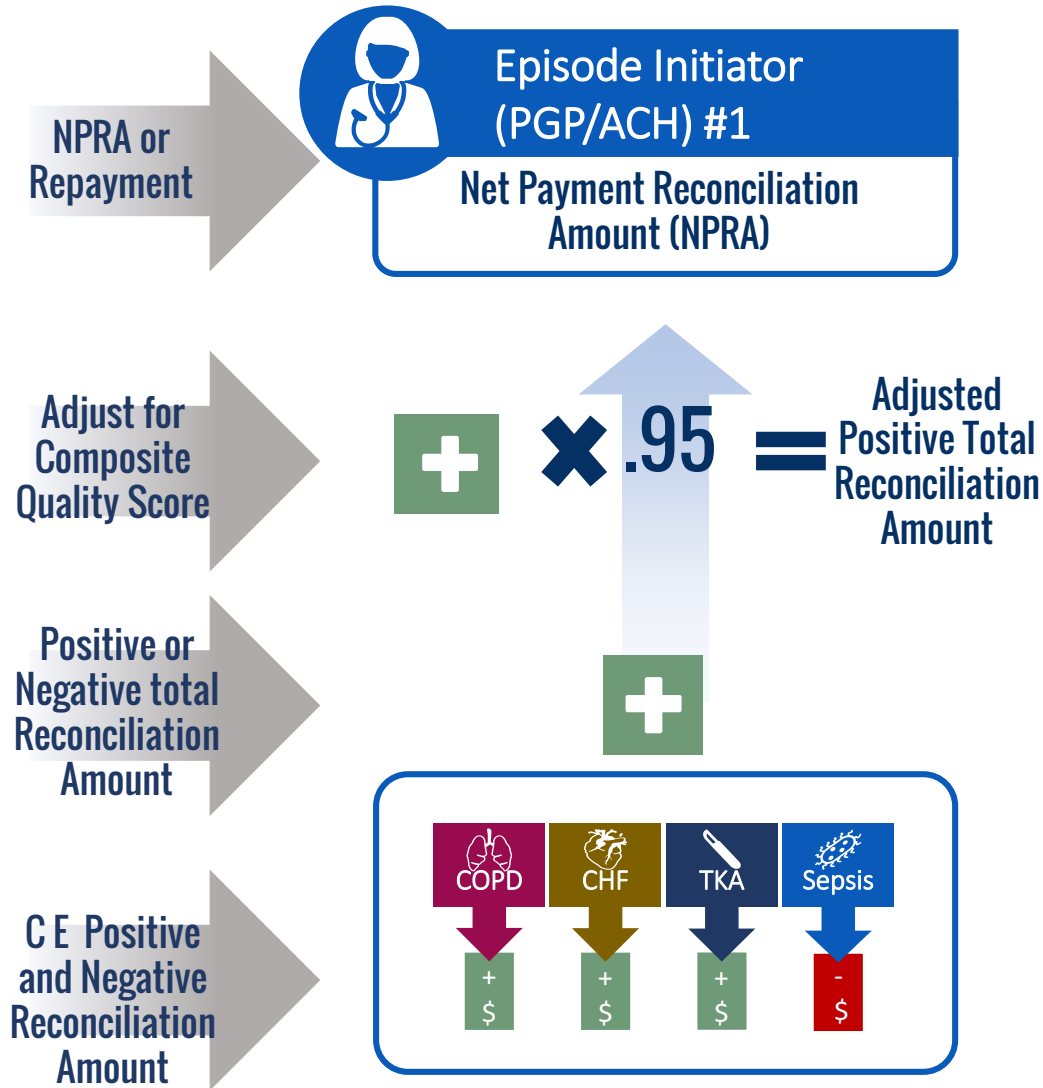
NPRA or Repayment

Episode Initiator (PGP/ACH) #1

Net Payment Reconciliation Amount (NPRA)

Adjust for Composite Quality Score

.95

Adjusted Positive Total Reconciliation Amount

Positive or Negative total Reconciliation Amount

C E Positive and Negative Reconciliation Amount

COPD

CHF

TKA

Sepsis

+
$

+
$

+
$

-
$